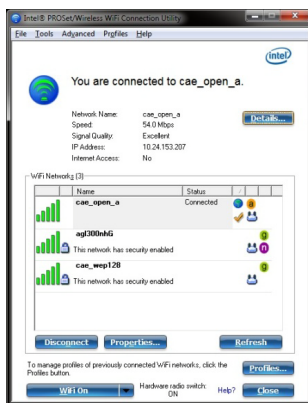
Intel® PROSet/Wireless WiFi Connection Utility

File Tools Advanced Profiles Help

(intel)

You are connected to cae_open_a.

Network Name: cae_open_a
Speed: 54.0 Mbps
Signal Quality: Excellent
IP Address: 10.24.153.207
Internet Access: No

Details...

WiFi Networks (3)

| | Name | Status | |
|---|---|---|---|
| | cae_open_a | Connected | a |
| | agl300nhG | | g |
| | This network has security enabled | | n |
| | cae_wep128 | | g |
| | This network has security enabled | | |

Disconnect Properties... Refresh

To manage profiles of previously connected WiFi networks, click the Profiles button.

Profiles...

WiFi On Hardware radio switch: ON Help? Close